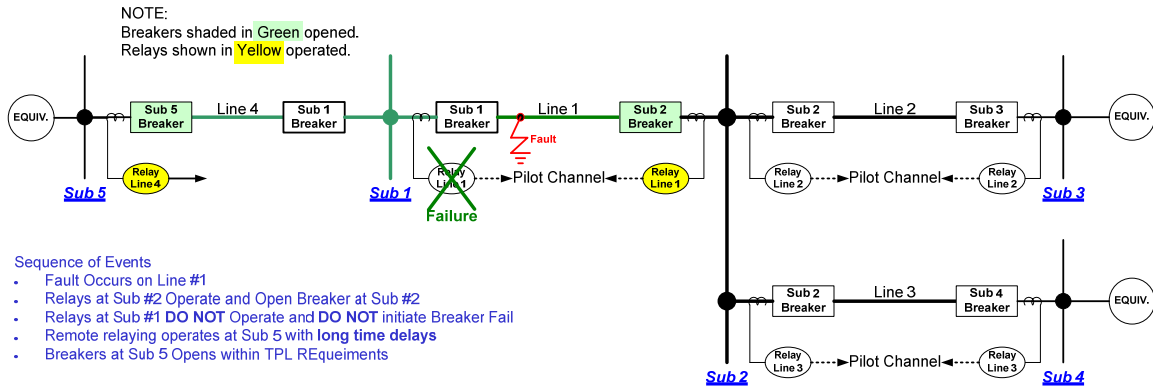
NOTE:
Breakers shaded in Green opened.
Relays shown in Yellow operated.

EQUIV.
Sub 5 Breaker
Line 4
Sub 1 Breaker
Sub 1 Breaker
Line 1
Fault
Sub 2 Breaker
Sub 2 Breaker
Line 2
Sub 3 Breaker
EQUIV.

Relay Line 4
Sub 5
Sub 1
Relay Line 1
Failure
Pilot Channel
Relay Line 1
Relay Line 2
Pilot Channel
Relay Line 2
Sub 3

Sub 2 Breaker
Line 3
Sub 4 Breaker
EQUIV.
Relay Line 3
Pilot Channel
Relay Line 3
Sub 2
Sub 4

Sequence of Events
- Fault Occurs on Line #1
- Relays at Sub #2 Operate and Open Breaker at Sub #2
- Relays at Sub #1 DO NOT Operate and DO NOT initiate Breaker Fail
- Remote relaying operates at Sub 5 with long time delays
- Breakers at Sub 5 Opens within TPL REqueiments